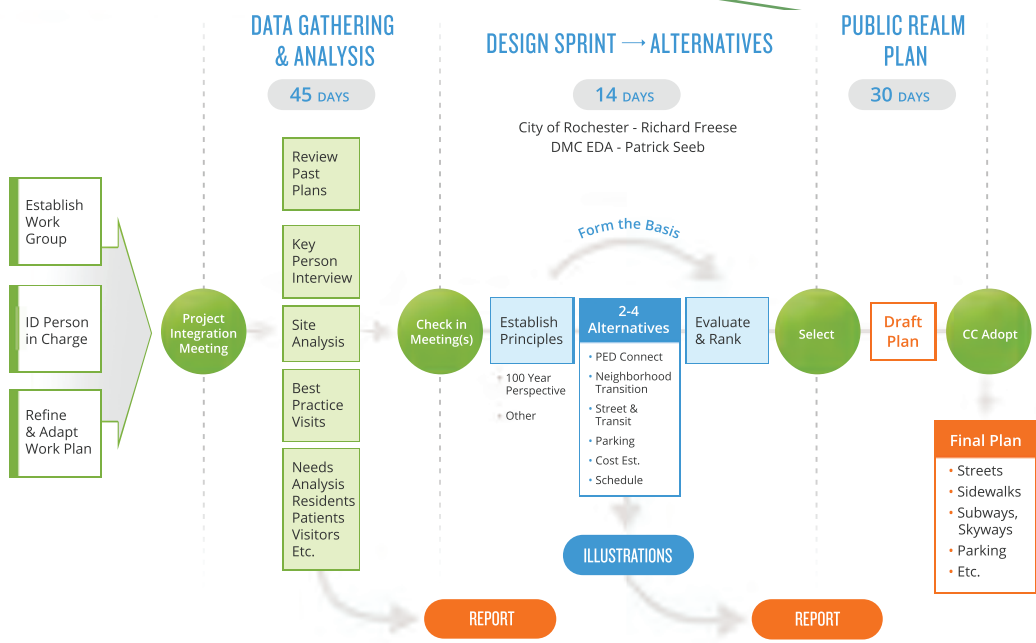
DATA GATHERING & ANALYSIS

45 DAYS

DESIGN SPRINT → ALTERNATIVES

14 DAYS

City of Rochester - Richard Freese
DMC EDA - Patrick Seeb

PUBLIC REALM PLAN

30 DAYS

Establish Work Group

ID Person in Charge

Refine & Adapt Work Plan

Project Integration Meeting

Review Past Plans

Key Person Interview

Site Analysis

Best Practice Visits

Needs Analysis Residents Patients Visitors Etc.

Check in Meeting(s)

Form the Basis

Establish Principles

• 100 Year Perspective
• Other

2-4 Alternatives

• PED Connect
• Neighborhood Transition
• Street & Transit
• Parking
• Cost Est.
• Schedule

Evaluate & Rank

Select

Draft Plan

CC Adopt

Final Plan

• Streets
• Sidewalks
• Subways, Skyways
• Parking
• Etc.

ILLUSTRATIONS

REPORT

REPORT